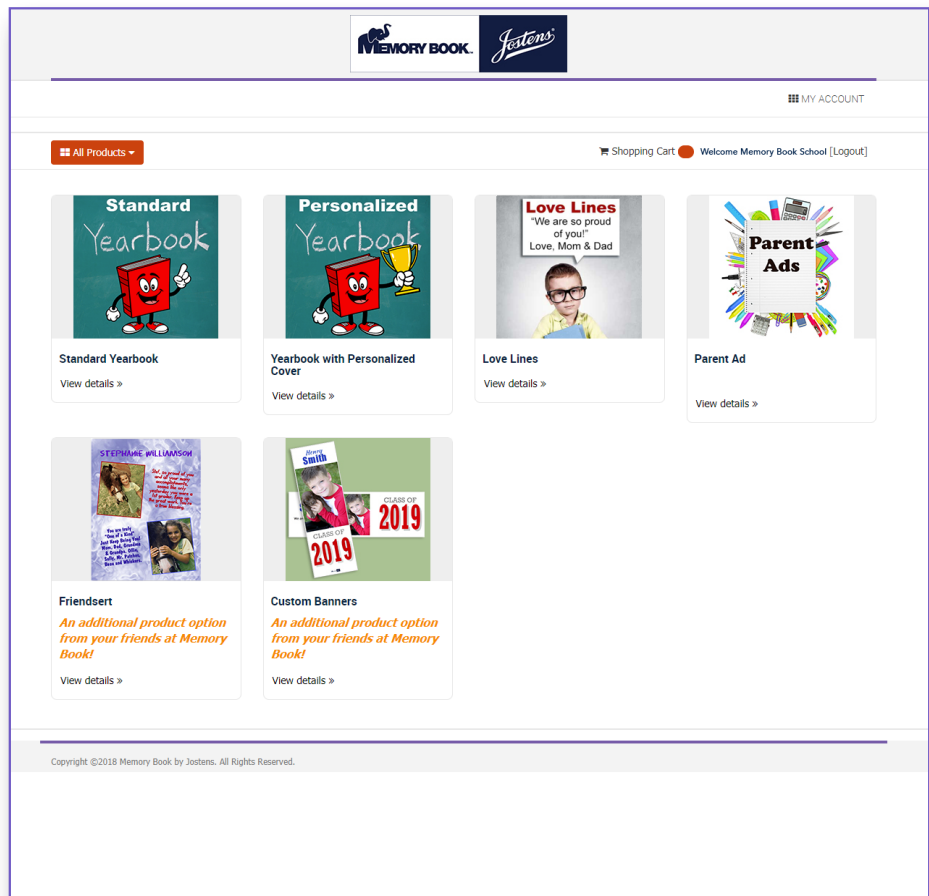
MEMORY BOOK. Jostens

MY ACCOUNT

All Products

Shopping Cart Welcome Memory Book School [Logout]

Standard Yearbook

Standard Yearbook
View details »

Personalized Yearbook

Yearbook with Personalized Cover
View details »

Love Lines
"We are so proud of you!"
Love, Mom & Dad

Love Lines
View details »

Parent Ads

Parent Ad
View details »

STEPHANIE WILLIAMSON

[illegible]

Friendsert
An additional product option from your friends at Memory Book!
View details »

Henry Smith
CLASS OF 2019
CLASS OF 2019

Custom Banners
An additional product option from your friends at Memory Book!
View details »

Copyright ©2018 Memory Book by Jostens. All Rights Reserved.